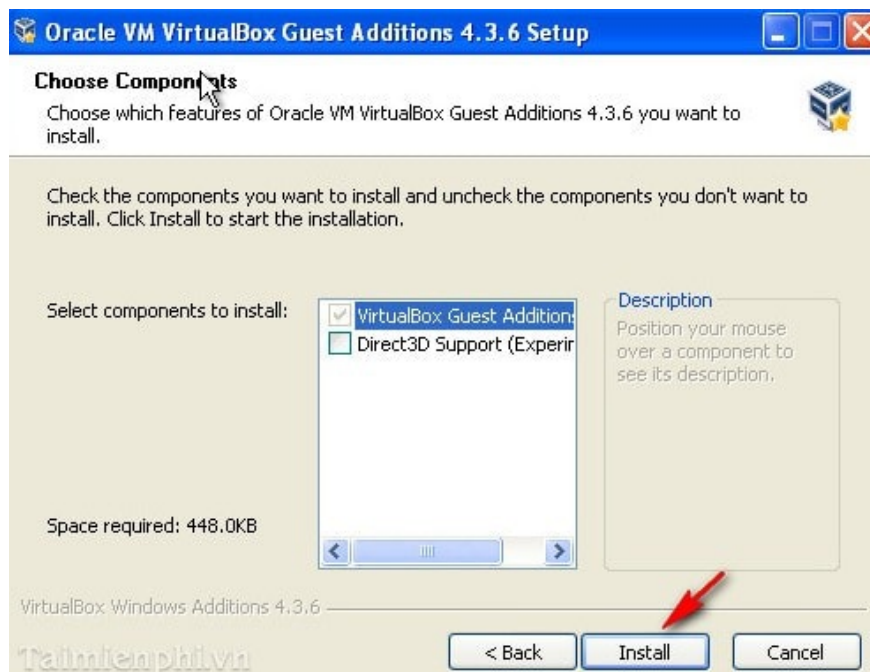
Oracle VM VirtualBox Guest Additions 4.3.6 Setup

Choose Compon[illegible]ts

Choose which features of Oracle VM VirtualBox Guest Additions 4.3.6 you want to install.

Check the components you want to install and uncheck the components you don't want to install. Click Install to start the installation.

Select components to install:

VirtualBox Guest Addition

Direct3D Support (Experin

Description

Position your mouse over a component to see its description.

Space required: 448.0KB

VirtualBox Windows Additions 4.3.6

< Back

Install

Cancel

Taimienphi.vn